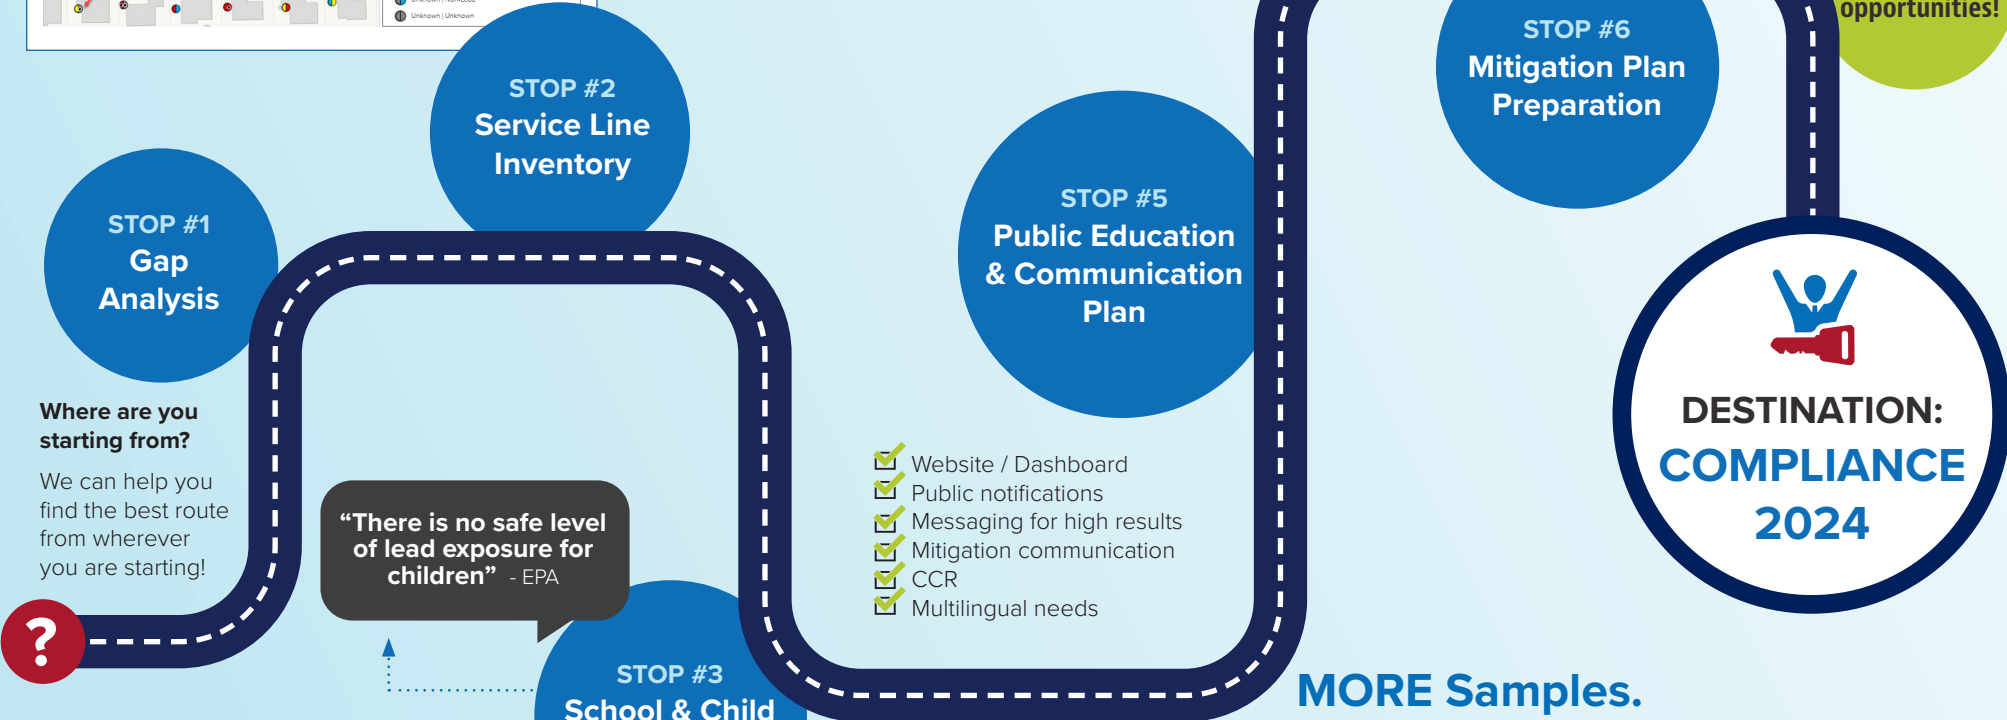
Unknown | Unknown

opportunities!

STOP #2
Service Line Inventory

STOP #6
Mitigation Plan Preparation

STOP #1
Gap Analysis

STOP #5
Public Education & Communication Plan

Where are you starting from?

We can help you find the best route from wherever you are starting!

DESTINATION:
COMPLIANCE 2024

Website / Dashboard
Public notifications
Messaging for high results
Mitigation communication
CCR
Multilingual needs

"There is no safe level of lead exposure for children" - EPA

?

STOP #3
School & Child

MORE Samples.